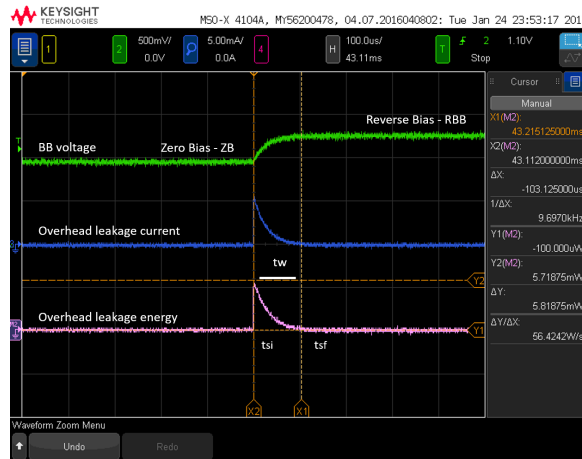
KEYSIGHT TECHNOLOGIES

MSO-X 4104A, MY56200478, 04.07.2016040802: Tue Jan 24 23:53:17 201

1

2 500mV/ 0.0V

5.00mA/ 0.0A

4

H 100.0us/ 43.11ms

T 2 1.10V Stop

Cursor

Manual

X1(M2): 43.215125000ms

X2(M2): 43.112000000ms

ΔX: -103.125000us

1/ΔX: 9.6970kHz

Y1(M2): -100.000uW

Y2(M2): 5.71875mW

ΔY: 5.81875mW

ΔY/ΔX: 56.4242W/s

BB voltage

Zero Bias - ZB

Reverse Bias - RBB

Overhead leakage current

tw

Y2

Overhead leakage energy

Y1

tsi

tsf

X2

X1

Waveform Zoom Menu

Undo

Redo